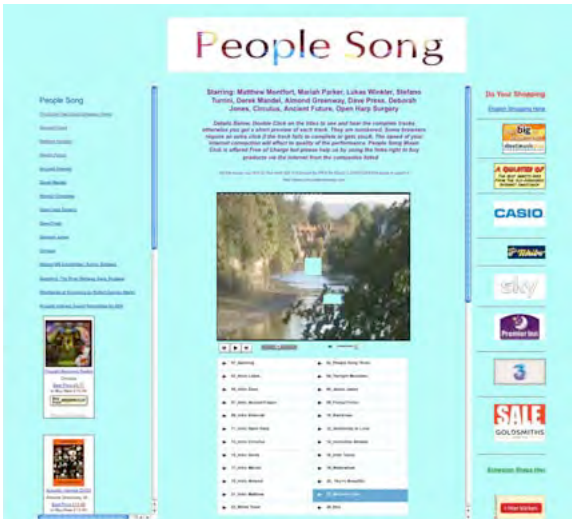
People Song

Starring: Matthew Montfort, Mariah Parker, Lukas Winkler, Stefano Turrini, Derek Mandel, Almond Greenway, Dave Press, Deborah Jones, Circulus, Ancient Future, Open Harp Surgery

Details Below. Double Click on the titles to see and hear the complete tracks otherwise you get a short preview of each track. They are numbered. Some browsers require an extra click if the track fails to complete or gets stuck. The speed of your internet connection will affect to quality of the performance. People Song Music Club is offered Free of Charge but please help us by using the links right to buy products via the internet from the companies listed

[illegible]

People Song

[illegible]

Do Your Shopping

English Shopping Here

big

A QUARTER OF

CASIO

Tchibo

sky

Premier Inn

3

SALE
GOLDSMITHS

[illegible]